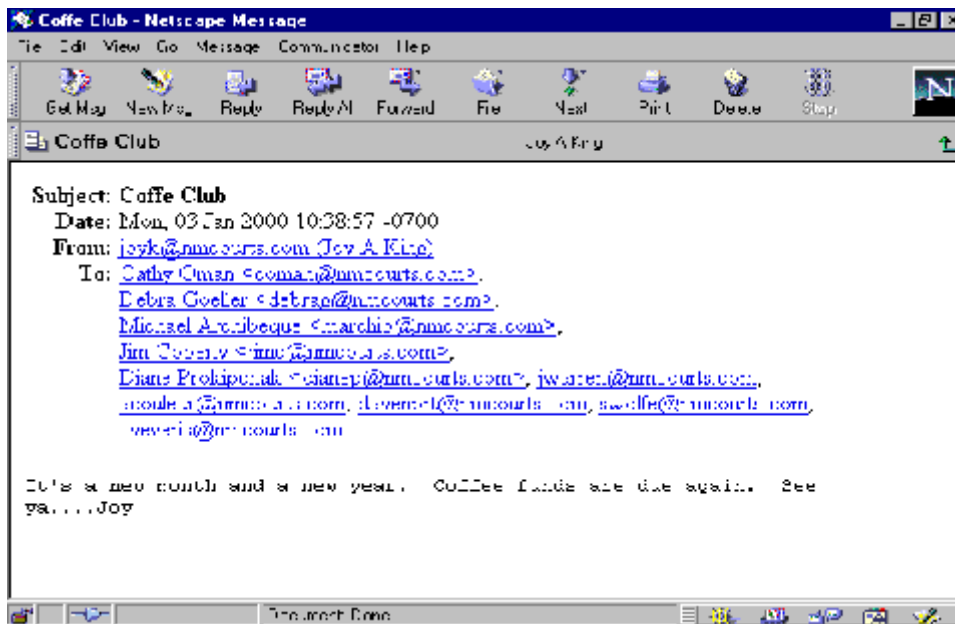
Coffe Club - Netscape Message

File Edit View Go Message Communicator Help

Get Msg New Msg Reply Reply All Forward File Next Print Delete Stop

Coffe Club

Joy A King

Subject: Coffe Club
Date: Mon, 03 Jan 2000 10:38:57 -0700
From: joyk@nmcourts.com (Joy A King)
To: Cathy Oman <coman@nmcourts.com>, Debra Goeller <debrag@nmcourts.com>, Michael Archibeque <marchib@nmcourts.com>, Jim Coberly <jimc@nmcourts.com>, Diane Prokipchak <dianep@nmcourts.com>, jwarren@nmcourts.com, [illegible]@nmcourts.com, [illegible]@nmcourts.com, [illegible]@nmcourts.com, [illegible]@nmcourts.com

It's a new month and a new year. Coffee funds are due again. See ya....Joy

Document: Done